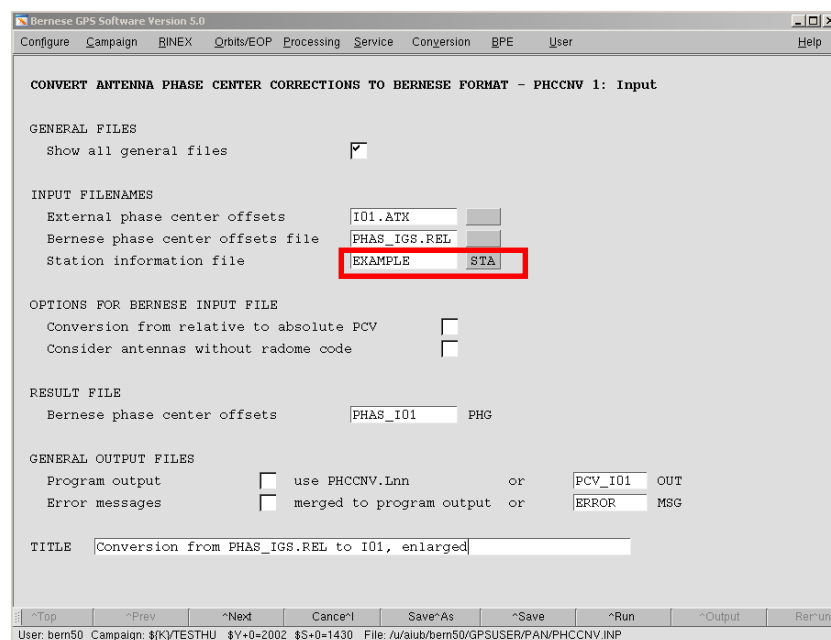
Bernese GPS Software Version 5.0

Configure Campaign RINEX Orbits/EOP Processing Service Conversion BPE User Help

CONVERT ANTENNA PHASE CENTER CORRECTIONS TO BERNESE FORMAT - PHCCNV 1: Input

GENERAL FILES
Show all general files

INPUT FILENAMES
External phase center offsets I01.ATX
Bernese phase center offsets file PHAS_IGS.REL
Station information file EXAMPLE STA

OPTIONS FOR BERNESE INPUT FILE
Conversion from relative to absolute PCV
Consider antennas without radome code

RESULT FILE
Bernese phase center offsets PHAS_I01 PHG

GENERAL OUTPUT FILES
Program output use PHCCNV.Lnn or PCV_I01 OUT
Error messages merged to program output or ERROR MSG

TITLE Conversion from PHAS_IGS.REL to I01, enlarged

^Top ^Prev ^Next Cancel Save^As ^Save ^Run ^Output Rerun

User: bern50 Campaign: ${K}/TESTHU $Y+0=2002 $S+0=1430 File: /u/aiub/bern50/GPSUSER/PAN/PHCCNV.INP